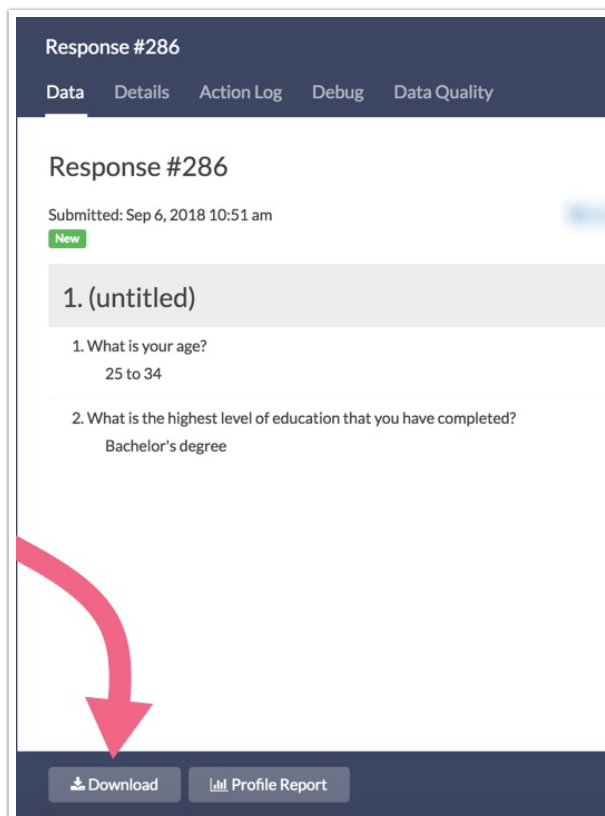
Response #286

Data Details Action Log Debug Data Quality

Response #286

Submitted: Sep 6, 2018 10:51 am

New

1. (untitled)

1. What is your age?
25 to 34

2. What is the highest level of education that you have completed?
Bachelor's degree

Download Profile Report